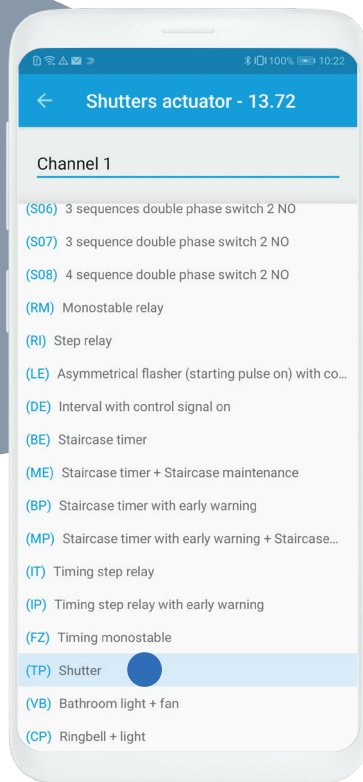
100% 10:22

Shutters actuator - 13.72

Channel 1

(S06) 3 sequences double phase switch 2 NO

(S07) 3 sequence double phase switch 2 NO

(S08) 4 sequence double phase switch 2 NO

(RM) Monostable relay

(RI) Step relay

(LE) Asymmetrical flasher (starting pulse on) with co...

(DE) Interval with control signal on

(BE) Staircase timer

(ME) Staircase timer + Staircase maintenance

(BP) Staircase timer with early warning

(MP) Staircase timer with early warning + Staircase...

(IT) Timing step relay

(IP) Timing step relay with early warning

(FZ) Timing monostable

(TP) Shutter

(VB) Bathroom light + fan

(CP) Ringbell + light